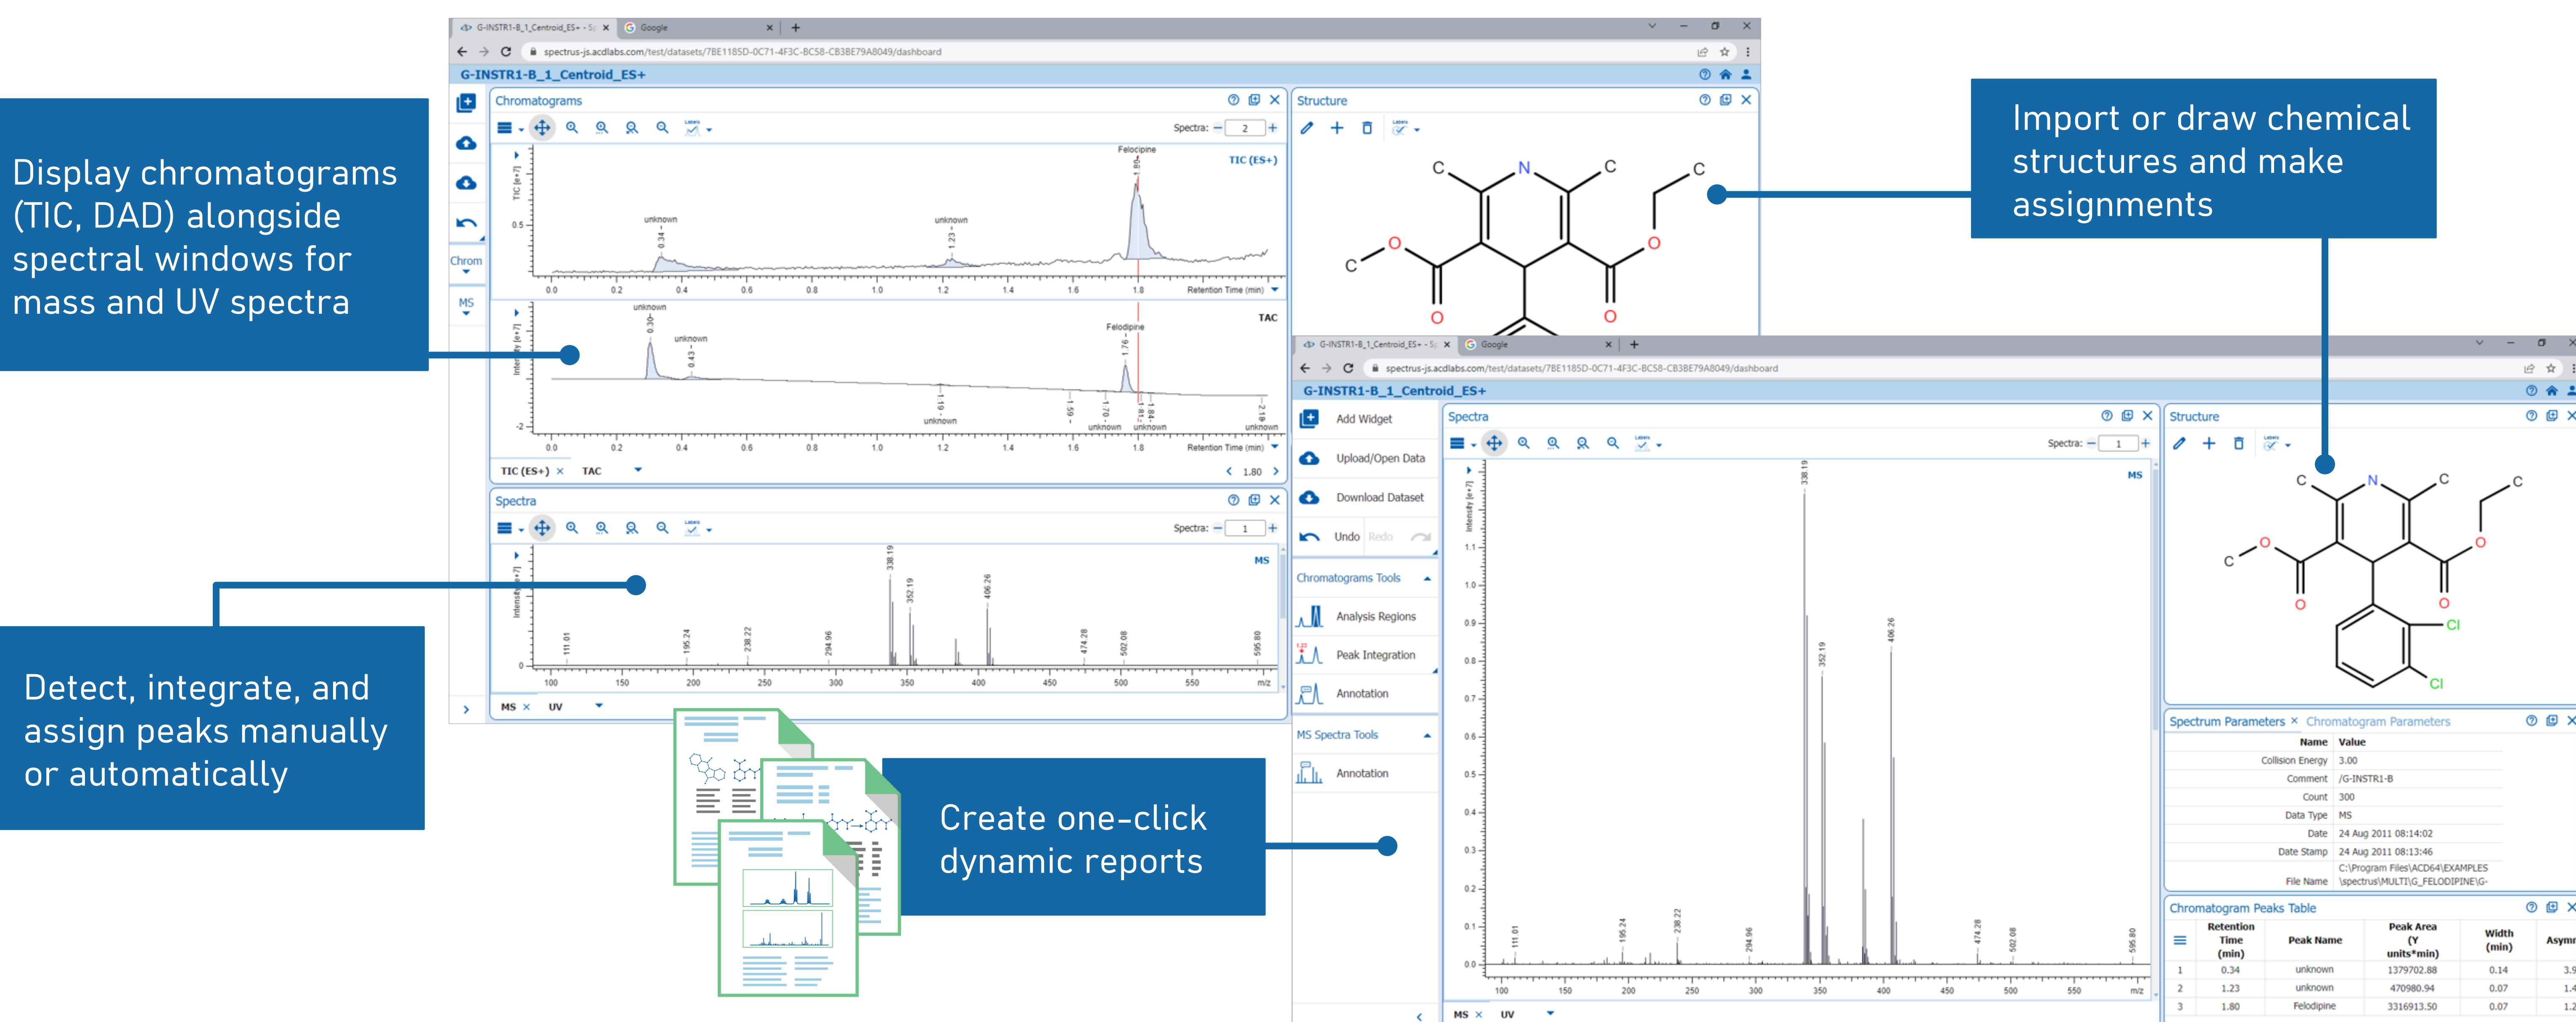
Display chromatograms (TIC, DAD) alongside spectral windows for mass and UV spectra

Detect, integrate, and assign peaks manually or automatically

Import or draw chemical structures and make assignments

Create one-click dynamic reports

G-INSTR1-B_1_Centroid_ES+

spectrus-js.acdlabs.com/test/datasets/7BE1185D-0C71-4F3C-BC58-CB3BE79A8049/dashboard

Chromatograms

Spectra: 2

TIC (ES+)

Felodipine

unknown

unknown

Retention Time (min)

TAC

Felodipine

unknown

unknown

TIC (ES+) × TAC

1.80

Spectra

Spectra: 1

MS

m/z

MS × UV

Structure

Chrom

MS

Add Widget

Upload/Open Data

Download Dataset

Undo Redo

Chromatograms Tools

Analysis Regions

Peak Integration

Annotation

MS Spectra Tools

Annotation

Spectrum Parameters × Chromatogram Parameters

| Name | Value |
|---|---|
| Collision Energy | 3.00 |
| Comment | /G-INSTR1-B |
| Count | 300 |
| Data Type | MS |
| Date | 24 Aug 2011 08:14:02 |
| Date Stamp | 24 Aug 2011 08:13:46 |
| File Name | C:\Program Files\ACD64\EXAMPLES \spectrus\MULTI\G_FELODIPINE\G- |

Chromatogram Peaks Table

| | Retention Time (min) | Peak Name | Peak Area (Y units*min) | Width (min) | Asym |
|---|---|---|---|---|---|
| 1 | 0.34 | unknown | 1379702.88 | 0.14 | 3.9 |
| 2 | 1.23 | unknown | 470980.94 | 0.07 | 1.4 |
| 3 | 1.80 | Felodipine | 3316913.50 | 0.07 | 1.2 |